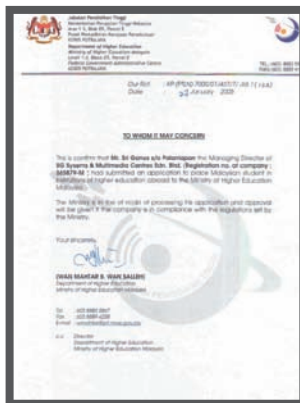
Jabatan Pendidikan Tinggi
Kementerian Pengajian Tinggi Malaysia
Aras 1-3, Blok E9, Parcel E
Pusat Pentadbiran Kerajaan Persekutuan
62505 PUTRAJAYA

Department of Higher Education
Ministry of Higher Education Malaysia
Level 1-3, Block E9, Parcel E
Federal Government Administrative Centre
62505 PUTRAJAYA

TEL: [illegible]
FAKS: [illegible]

Our Ref : KP/JPT/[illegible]
Date : 23 January 2009

TO WHOM IT MAY CONCERN

This is confirm that Mr. Sri Ganus a/s Palaniappan the Managing Director of SG Systems & Multimedia Centre Sdn. Bhd. (Registration no. of company : 563879-M ) had submitted an application to place Malaysian student in institutions of higher education abroad to the Ministry of Higher Education Malaysia.

The Ministry is in the midst of processing the application and approval will be given if the company is in compliance with the regulations set by the Ministry.

Yours sincerely,

(WAN MAHTAR B. WAN SALLEH)
Department of Higher Education
Ministry of Higher Education Malaysia

Tel : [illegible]
Fax : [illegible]
E-mail : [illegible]

c.c. Director
Department of Higher Education
Ministry of Higher Education Malaysia